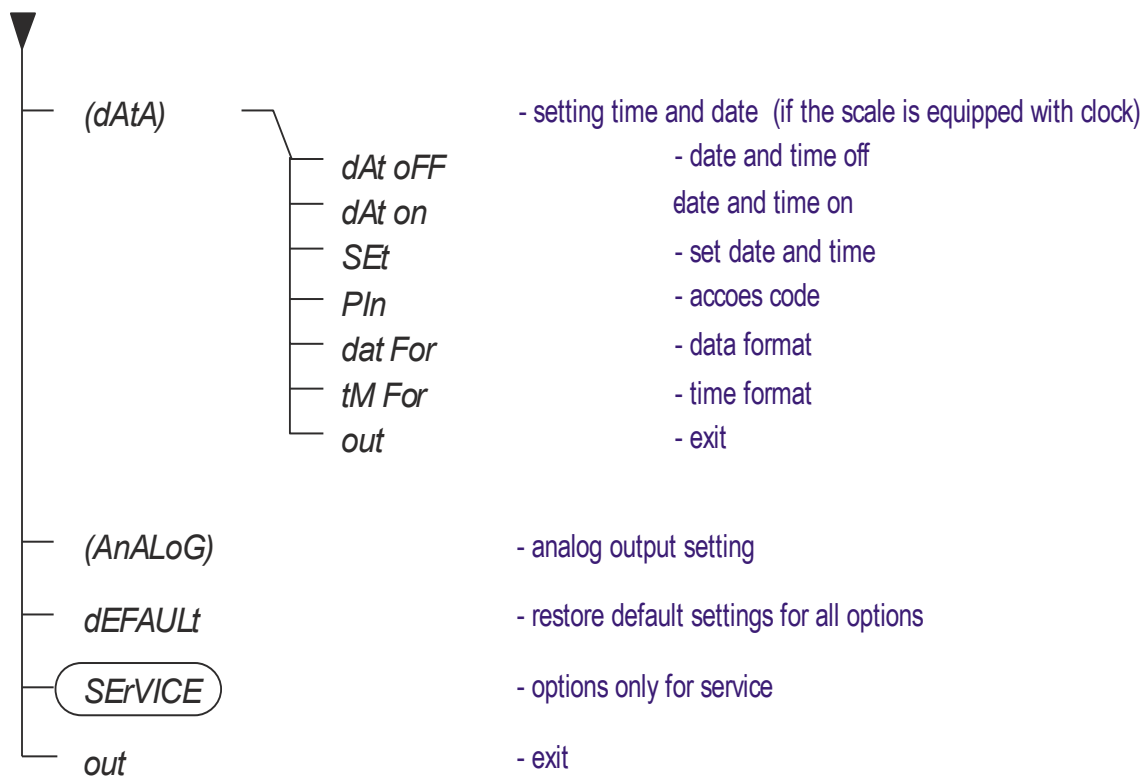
(dAtA) - setting time and date (if the scale is equipped with clock)

dAt oFF - date and time off
dAt on date and time on
SEt - set date and time
PIn - accoes code
dat For - data format
tM For - time format
out - exit

(AnALoG) - analog output setting
dEFAULt - restore default settings for all options
SErVICE - options only for service
out - exit